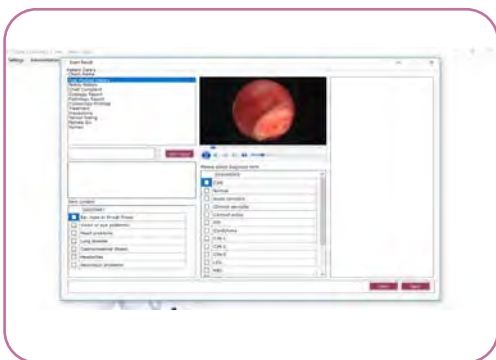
Settings

Insert Result

Patient History
Chief Finding
Past Medical History
Family History
Chief Complaint
Cystoscopy Report
Pathology Report
Colposcopy Findings
Treatment
Procedures
Patient Dating
Remarks Etc
Women

Item content

Please select diagnosis term

Cuts
Normal

Close